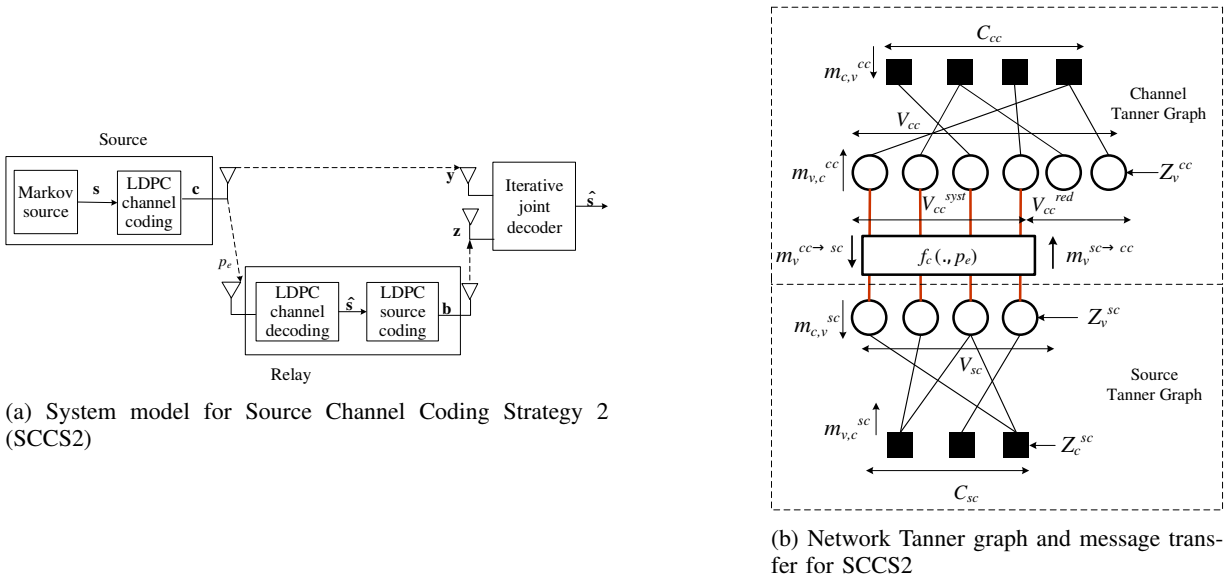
Source

Markov source

$\mathbf{s}$

LDPC channel coding

$\mathbf{c}$

$\mathbf{y}$

Iterative joint decoder

$\hat{\mathbf{s}}$

$\mathbf{z}$

$p_e$

LDPC channel decoding

$\hat{\mathbf{s}}$

LDPC source coding

$\mathbf{b}$

Relay

(a) System model for Source Channel Coding Strategy 2 (SCCS2)

$C_{cc}$

$m_{c,v}{}^{cc}$

Channel Tanner Graph

$V_{cc}$

$m_{v,c}{}^{cc}$

$Z_v{}^{cc}$

$V_{cc}{}^{syst}$

$V_{cc}{}^{red}$

$m_v{}^{cc\rightarrow sc}$

$f_c(.,p_e)$

$m_v{}^{sc\rightarrow cc}$

$m_{c,v}{}^{sc}$

$Z_v{}^{sc}$

$V_{sc}$

Source Tanner Graph

$m_{v,c}{}^{sc}$

$Z_c{}^{sc}$

$C_{sc}$

(b) Network Tanner graph and message transfer for SCCS2